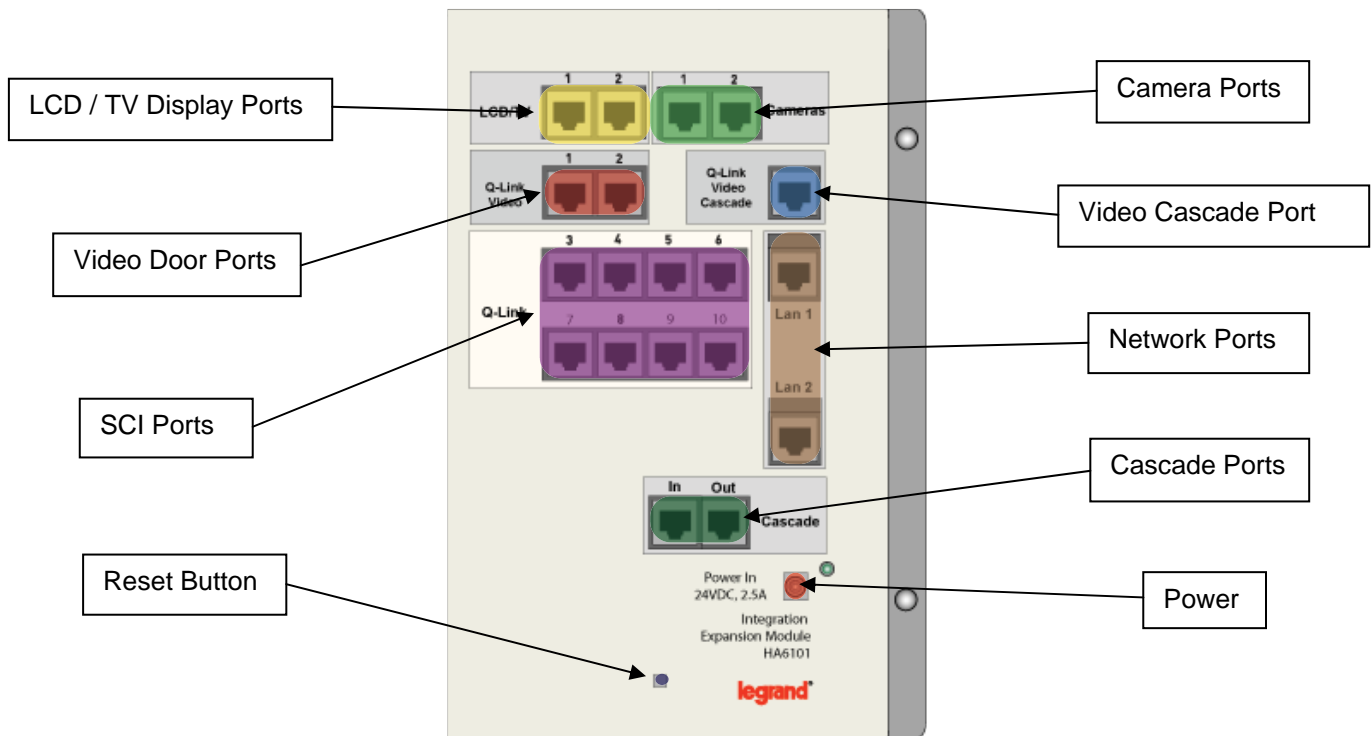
LCD / TV Display Ports

1 2
LCD/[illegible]

1 2
Cameras

Camera Ports

1 2
Q-Link Video

Q-Link Video Cascade

Video Cascade Port

Video Door Ports

3 4 5 6
Q-Link
7 8 9 10

Lan 1

Network Ports

Lan 2

SCI Ports

Cascade Ports

In Out
Cascade

Reset Button

Power In
24VDC, 2.5A

Power

Integration
Expansion Module
HA6101

legrand